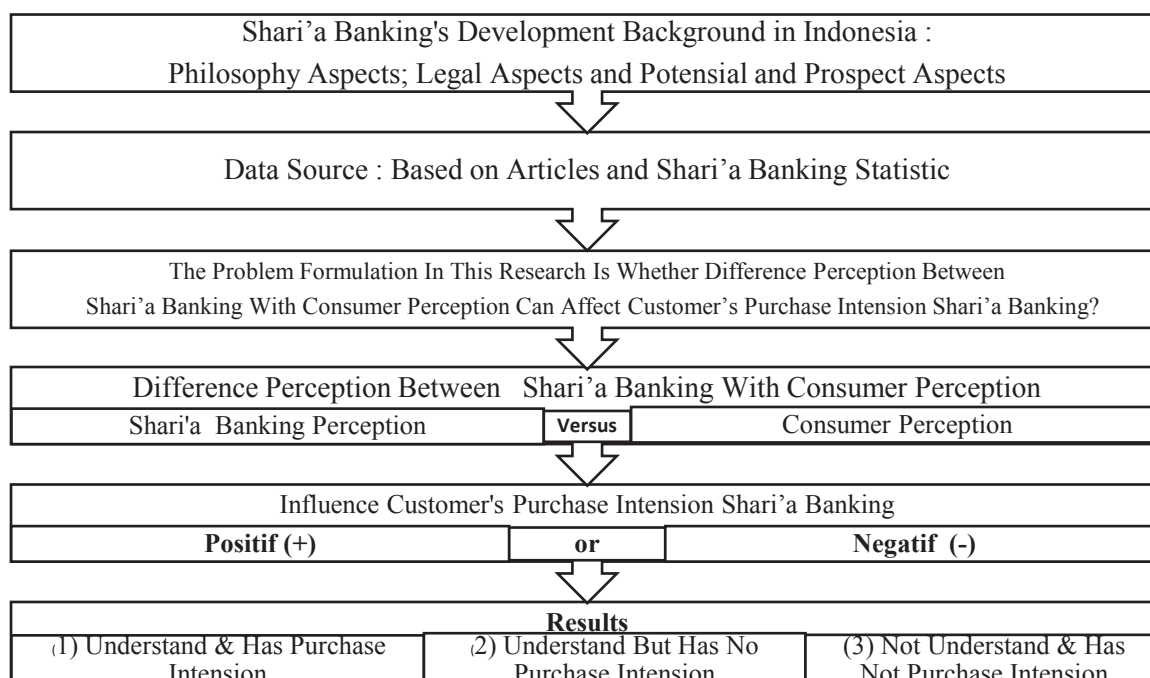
Shari'a Banking's Development Background in Indonesia :
Philosophy Aspects; Legal Aspects and Potensial and Prospect Aspects

Data Source : Based on Articles and Shari'a Banking Statistic

The Problem Formulation In This Research Is Whether Difference Perception Between Shari'a Banking With Consumer Perception Can Affect Customer's Purchase Intension Shari'a Banking?

Difference Perception Between Shari'a Banking With Consumer Perception

Shari'a Banking Perception

Versus

Consumer Perception

Influence Customer's Purchase Intension Shari'a Banking

Positif (+)

or

Negatif (-)

Results

(1) Understand & Has Purchase Intension

(2) Understand But Has No Purchase Intension

(3) Not Understand & Has Not Purchase Intension